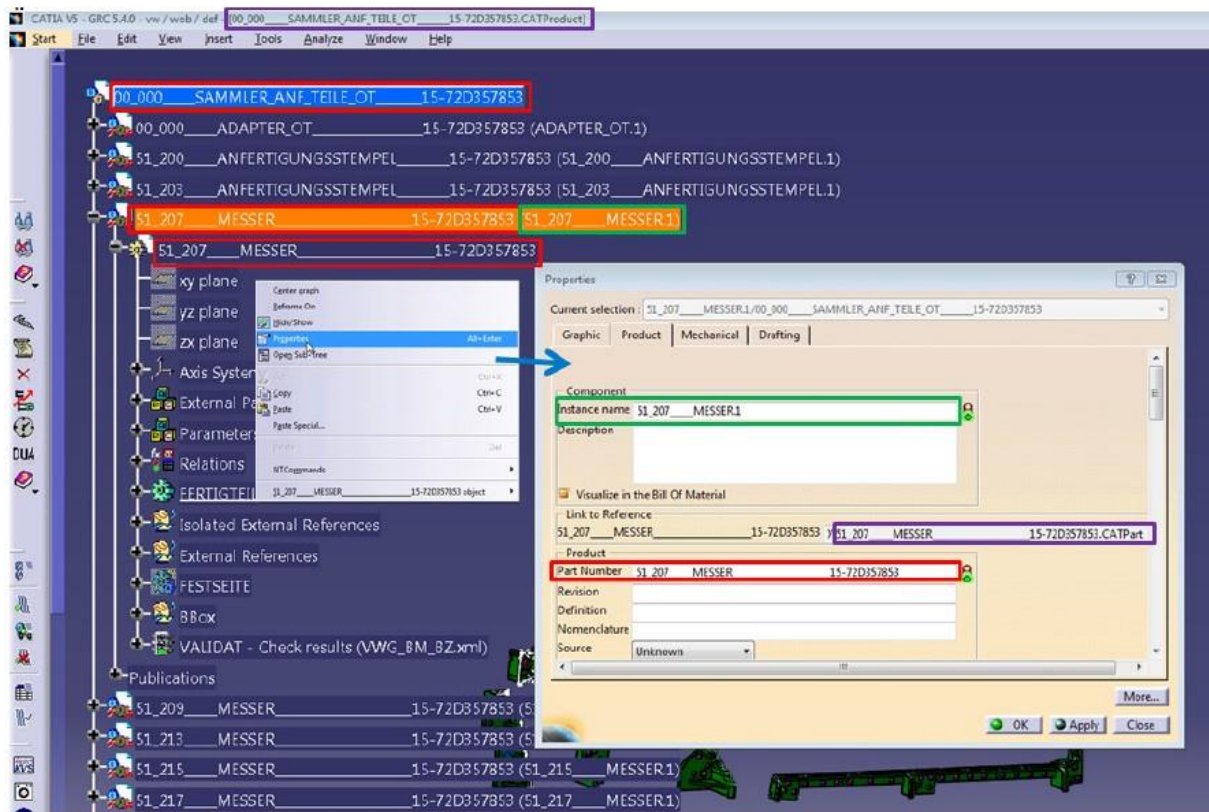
CATIA V5 - GRC 5.4.0 - vw / web / def - [00_000____SAMMLER_ANF_TEILE_OT______15-72D357853.CATProduct]

Start File Edit View Insert Tools Analyze Window Help

00_000____SAMMLER_ANF_TEILE_OT______15-72D357853
00_000____ADAPTER_OT______15-72D357853 (ADAPTER_OT.1)
51_200____ANFERTIGUNGSSTEMPEL______15-72D357853 (51_200____ANFERTIGUNGSSTEMPEL.1)
51_203____ANFERTIGUNGSSTEMPEL______15-72D357853 (51_203____ANFERTIGUNGSSTEMPEL.1)
51_207____MESSER______15-72D357853 (51_207____MESSER.1)
51_207____MESSER______15-72D357853
xy plane
yz plane
zx plane
Axis System
External Pa
Parameters
Relations
FERTIGTEIL
Isolated External References
External References
FESTSEITE
BBox
VALIDAT - Check results (VWG_BM_BZ.xml)
Publications
51_209____MESSER______15-72D357853 (5
51_213____MESSER______15-72D357853 (5
51_215____MESSER______15-72D357853 (51_215____MESSER.1)
51_217____MESSER______15-72D357853 (51_217____MESSER.1)

Center graph
Reframe On
Hide/Show
Properties Alt+Enter
Open Sub-Tree
Cut Ctrl+X
Copy Ctrl+C
Paste Ctrl+V
Paste Special...
Delete Del
NTCommands
51_207____MESSER______15-72D357853 object

Properties
Current selection : 51_207____MESSER.1/00_000____SAMMLER_ANF_TEILE_OT______15-72D357853
Graphic | Product | Mechanical | Drafting
Component
Instance name 51_207____MESSER.1
Description
Visualize in the Bill Of Material
Link to Reference
51_207____MESSER______15-72D357853 51_207____MESSER______15-72D357853.CATPart
Product
Part Number 51_207____MESSER______15-72D357853
Revision
Definition
Nomenclature
Source Unknown
More...
OK Apply Close

DUA